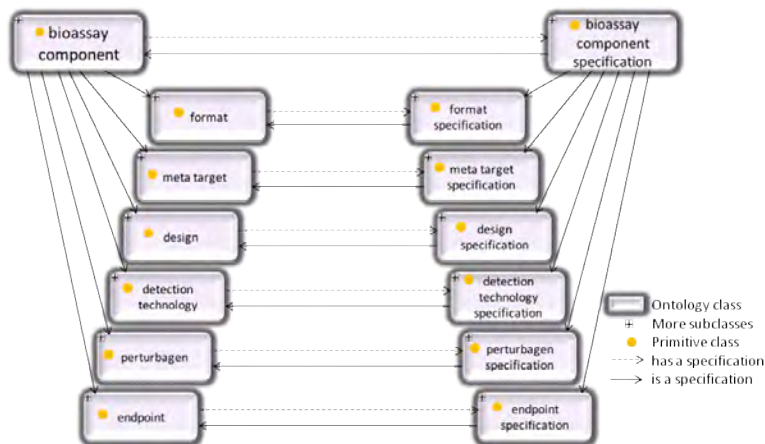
bioassay component

bioassay component specification

format

format specification

meta target

meta target specification

design

design specification

detection technology

detection technology specification

perturbagen

perturbagen specification

endpoint

endpoint specification

Ontology class
More subclasses
Primitive class
has a specification
is a specification